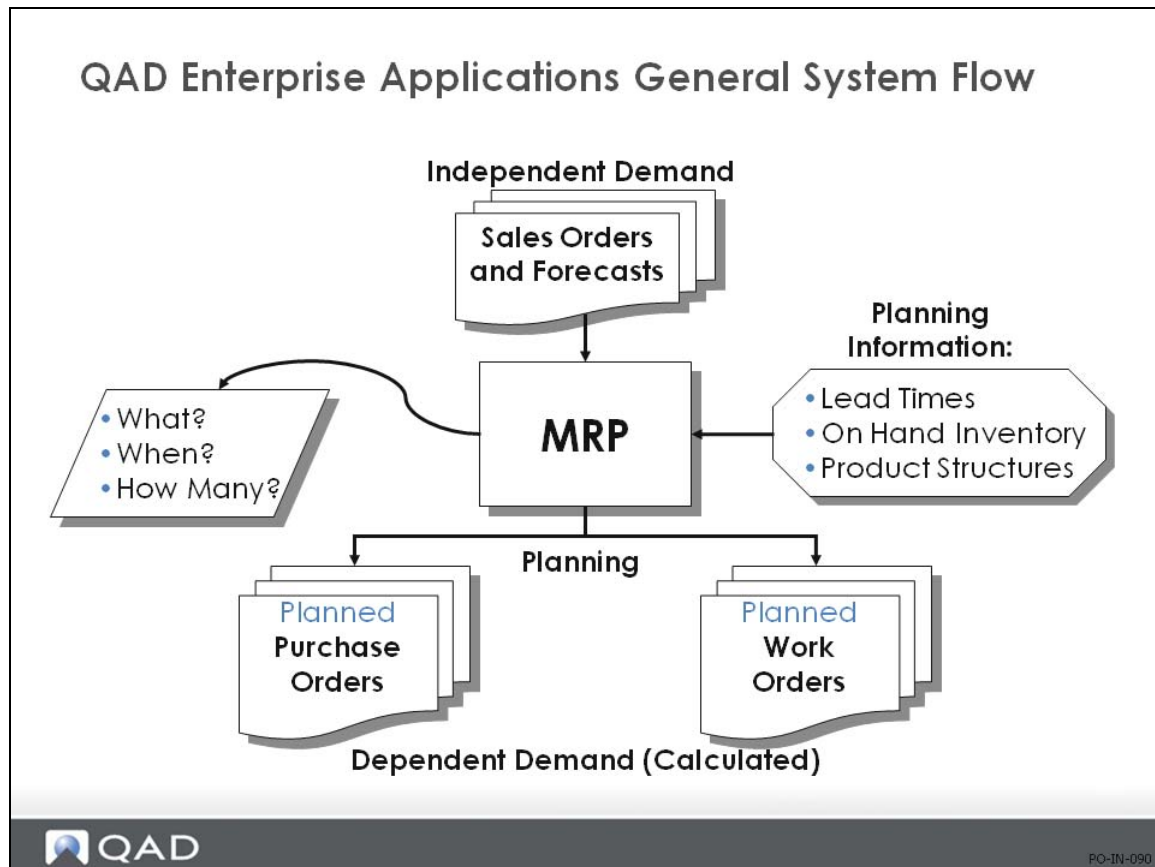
QAD Enterprise Applications General System Flow

Independent Demand

Sales Orders and Forecasts

Planning Information:

• What?
• When?
• How Many?

MRP

• Lead Times
• On Hand Inventory
• Product Structures

Planning

Planned Purchase Orders

Planned Work Orders

Dependent Demand (Calculated)

QAD

PO-IN-090